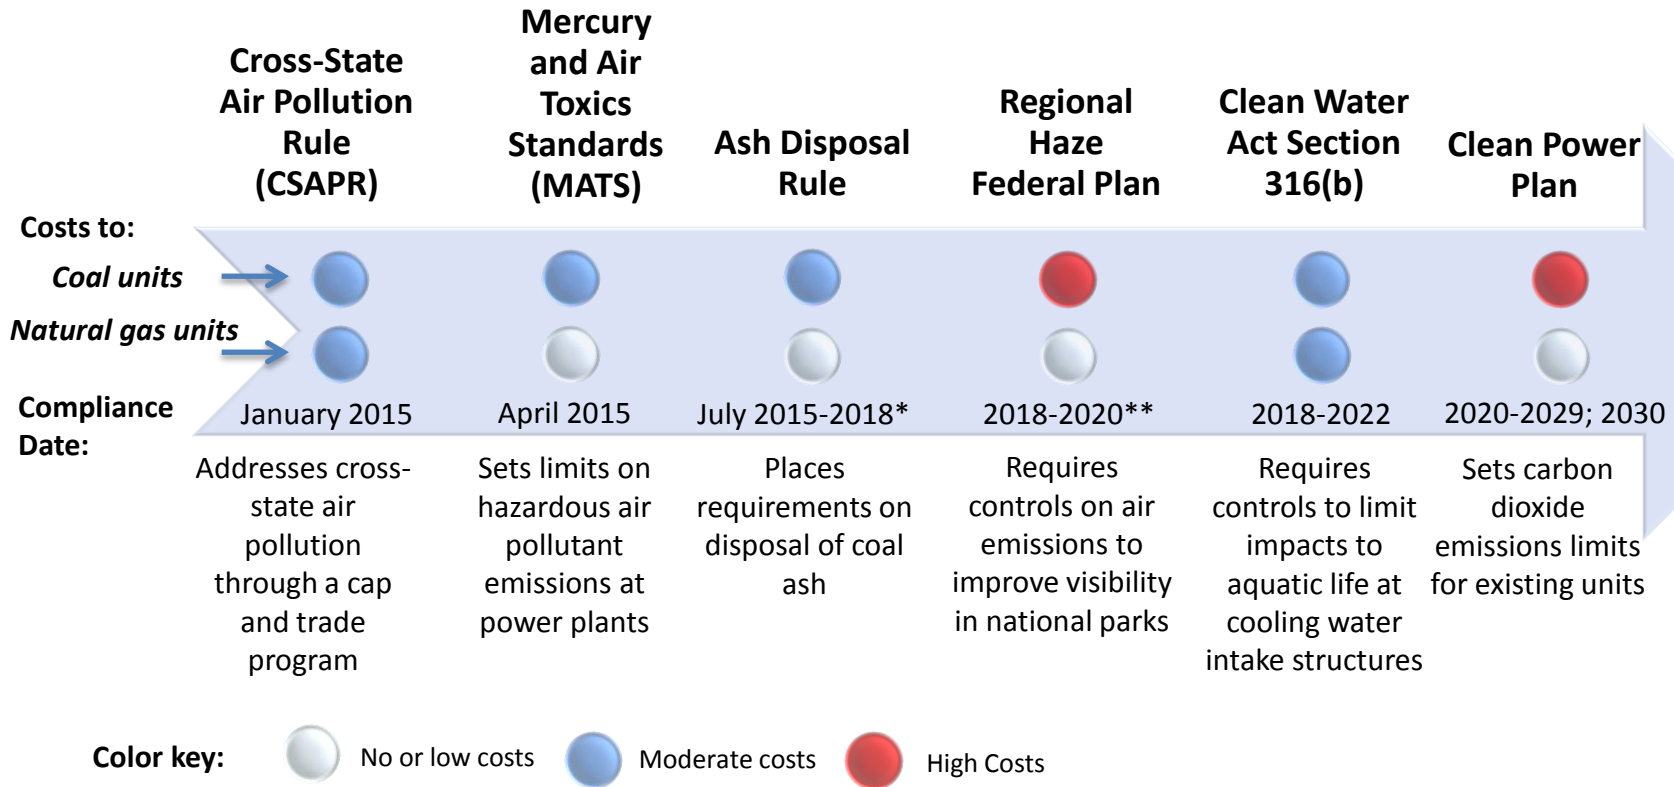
Cross-State Air Pollution Rule (CSAPR)

Mercury and Air Toxics Standards (MATS)

Ash Disposal Rule

Regional Haze Federal Plan

Clean Water Act Section 316(b)

Clean Power Plan

Costs to:

Coal units

Natural gas units

Compliance Date:

January 2015

April 2015

July 2015-2018*

2018-2020**

2018-2022

2020-2029; 2030

Addresses cross-state air pollution through a cap and trade program

Sets limits on hazardous air pollutant emissions at power plants

Places requirements on disposal of coal ash

Requires controls on air emissions to improve visibility in national parks

Requires controls to limit impacts to aquatic life at cooling water intake structures

Sets carbon dioxide emissions limits for existing units

Color key: No or low costs Moderate costs High Costs